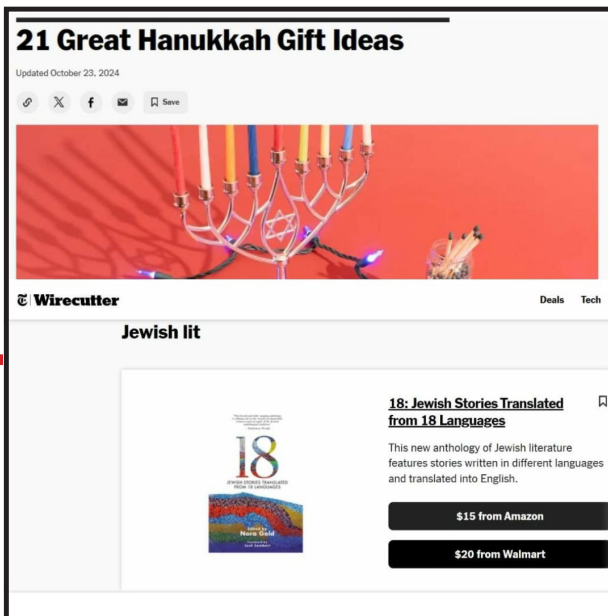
21 Great Hanukkah Gift Ideas

Updated October 23, 2024

Save

Wirecutter

Deals Tech

Jewish lit

18

JEWISH STORIES TRANSLATED FROM 18 LANGUAGES

Edited by Nora Gold

18: Jewish Stories Translated from 18 Languages

This new anthology of Jewish literature features stories written in different languages and translated into English.

$15 from Amazon

$20 from Walmart